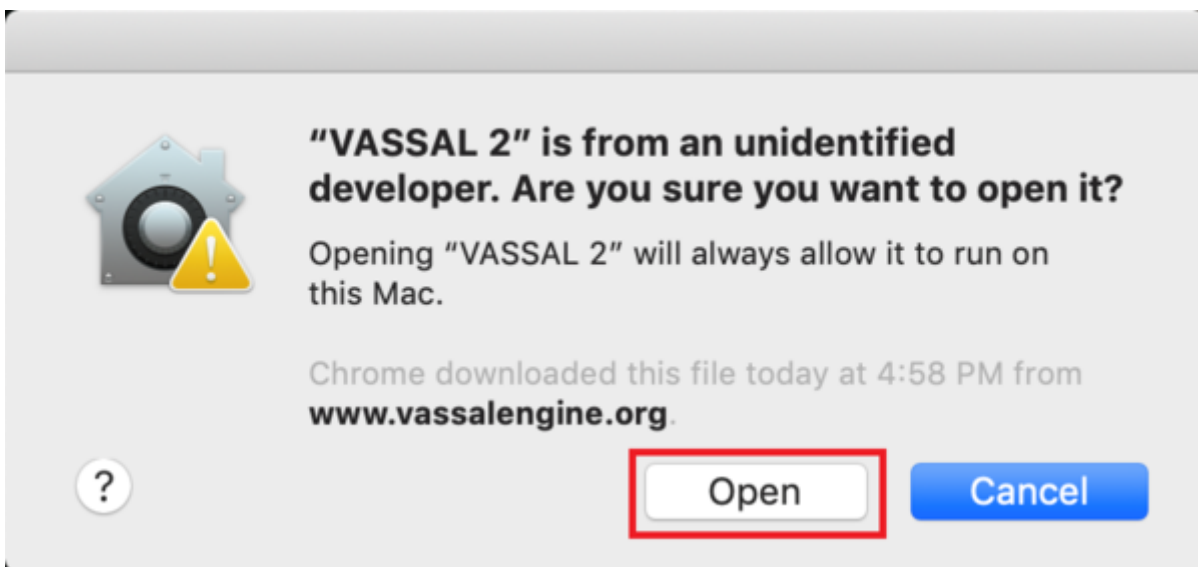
“VASSAL 2” is from an unidentified developer. Are you sure you want to open it?

Opening “VASSAL 2” will always allow it to run on this Mac.

Chrome downloaded this file today at 4:58 PM from **www.vassalengine.org**.

?

Open

Cancel